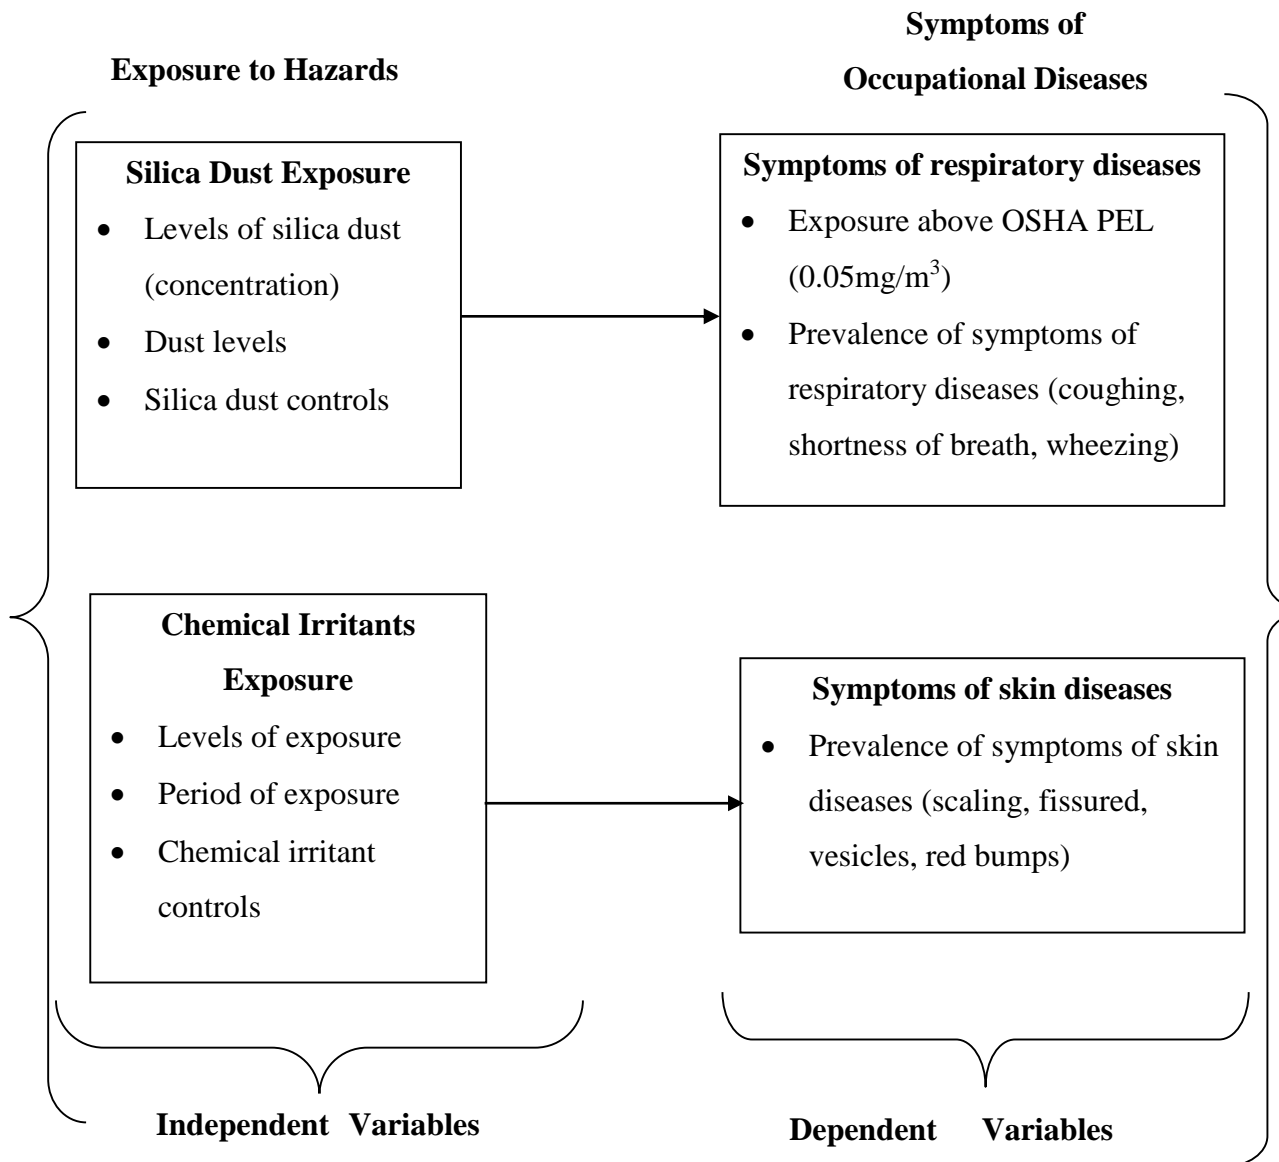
Exposure to Hazards

Symptoms of Occupational Diseases

Silica Dust Exposure

- Levels of silica dust (concentration)
- Dust levels
- Silica dust controls

Symptoms of respiratory diseases

- Exposure above OSHA PEL ($0.05mg/m^3$)
- Prevalence of symptoms of respiratory diseases (coughing, shortness of breath, wheezing)

Chemical Irritants Exposure

- Levels of exposure
- Period of exposure
- Chemical irritant controls

Symptoms of skin diseases

- Prevalence of symptoms of skin diseases (scaling, fissured, vesicles, red bumps)

Independent Variables

Dependent Variables